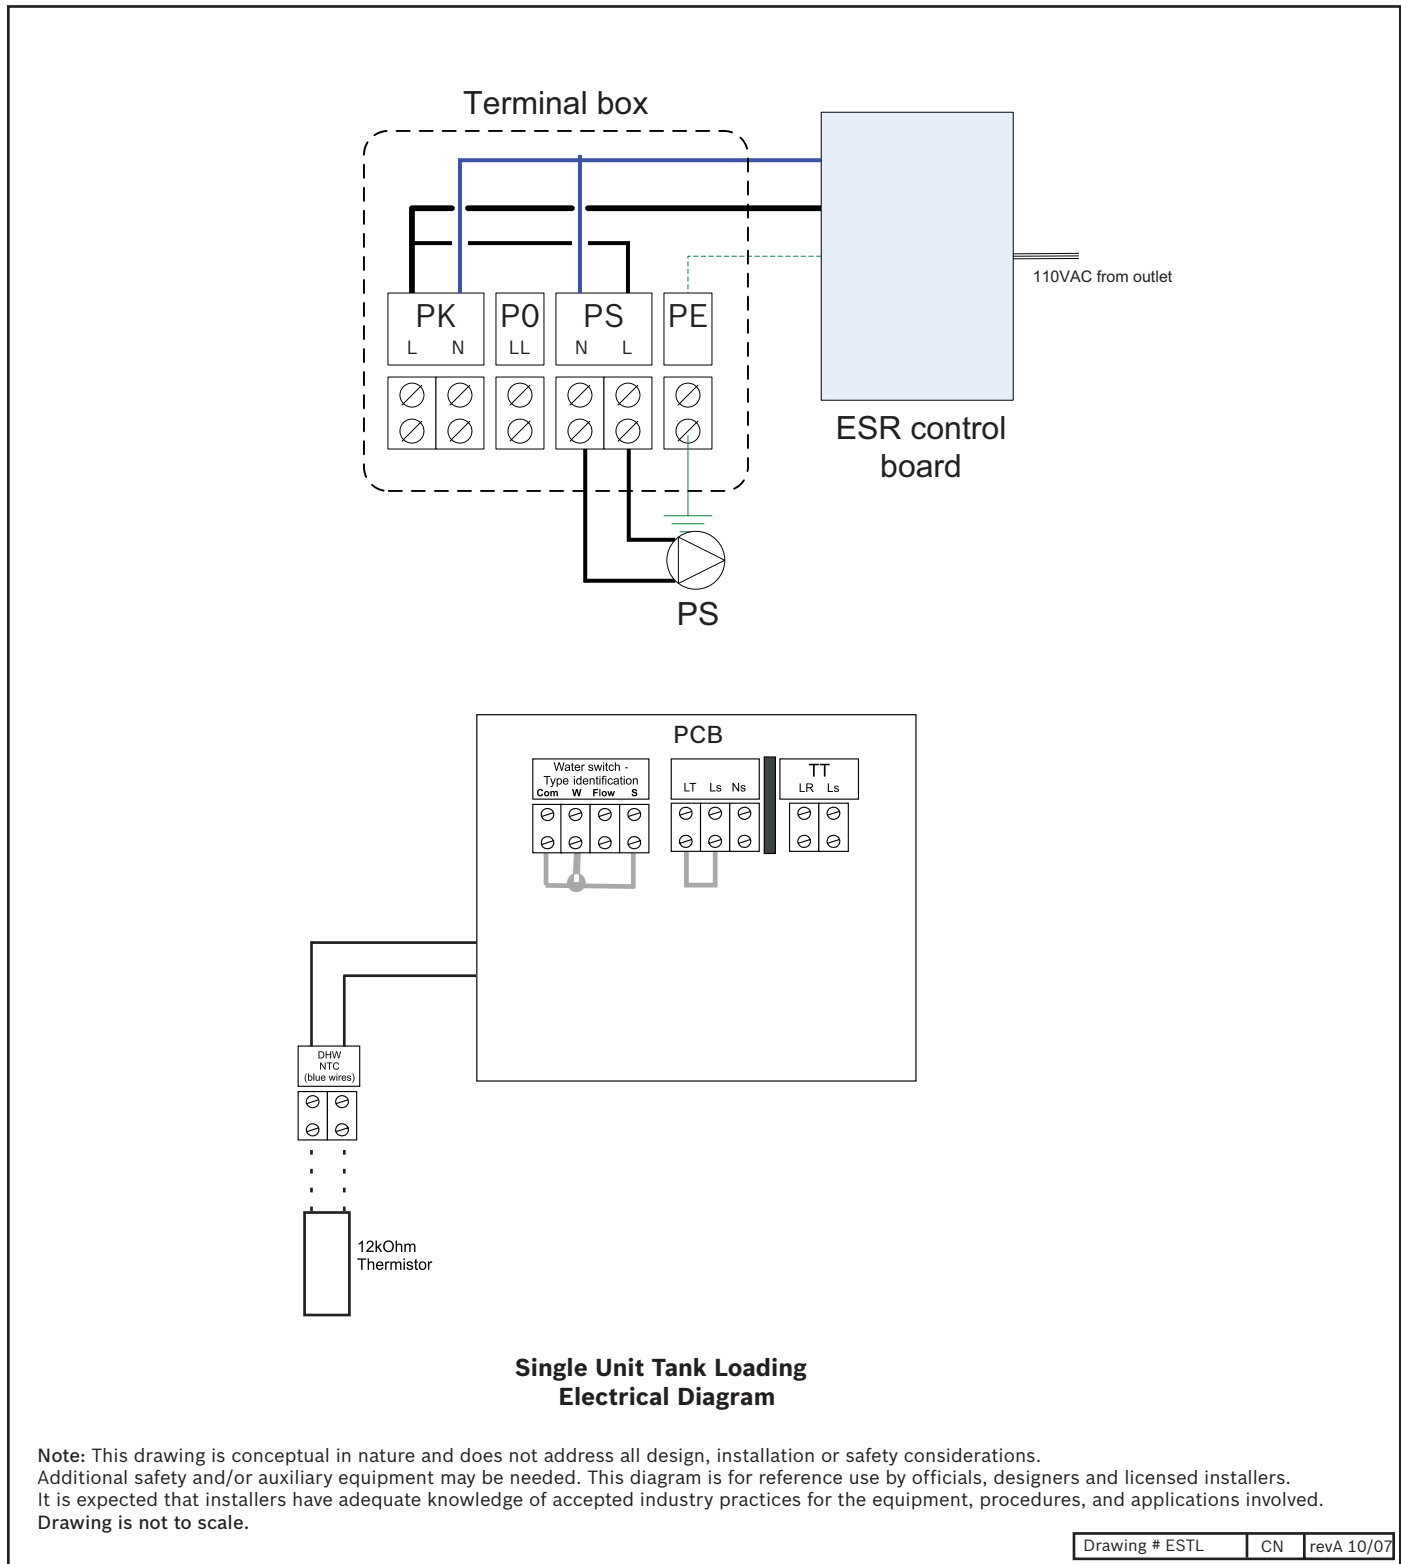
Terminal box

PK
L N

P0
LL

PS
N L

PE

110VAC from outlet

ESR control board

PS

PCB

Water switch - Type identification
Com W Flow S

LT Ls Ns

TT
LR Ls

DHW NTC (blue wires)

12kOhm Thermistor

Single Unit Tank Loading Electrical Diagram

Note: This drawing is conceptual in nature and does not address all design, installation or safety considerations. Additional safety and/or auxiliary equipment may be needed. This diagram is for reference use by officials, designers and licensed installers. It is expected that installers have adequate knowledge of accepted industry practices for the equipment, procedures, and applications involved. Drawing is not to scale.

| Drawing # ESTL | CN | revA 10/07 |
|---|---|---|